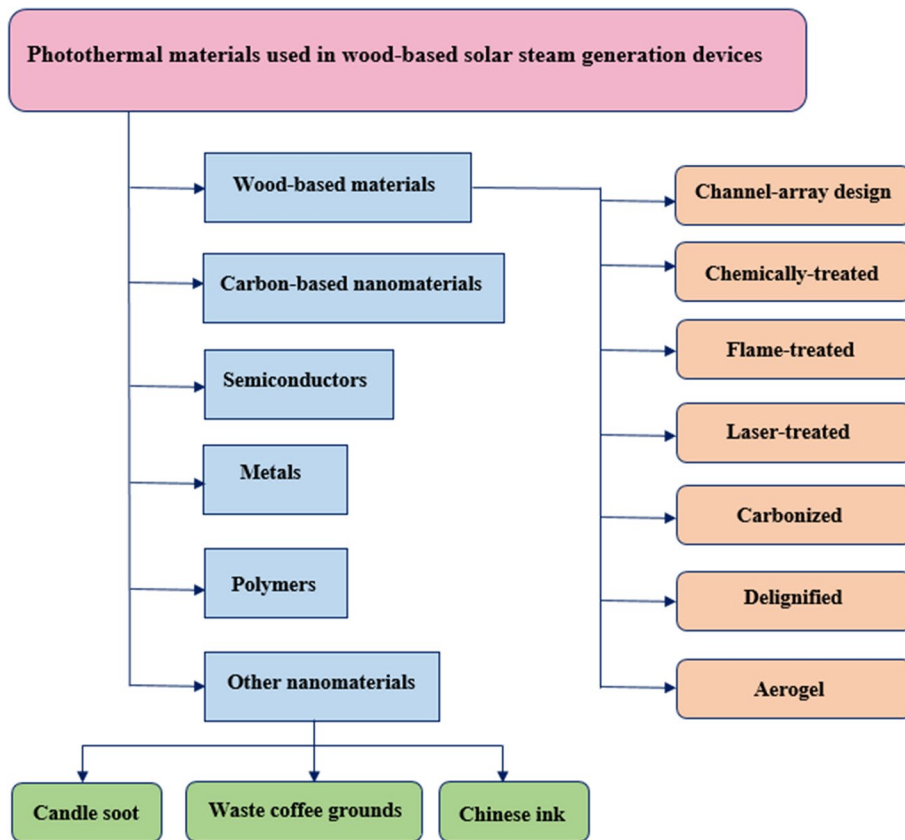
Photothermal materials used in wood-based solar steam generation devices

Wood-based materials

Carbon-based nanomaterials

Semiconductors

Metals

Polymers

Other nanomaterials

Channel-array design

Chemically-treated

Flame-treated

Laser-treated

Carbonized

Delignified

Aerogel

Candle soot

Waste coffee grounds

Chinese ink